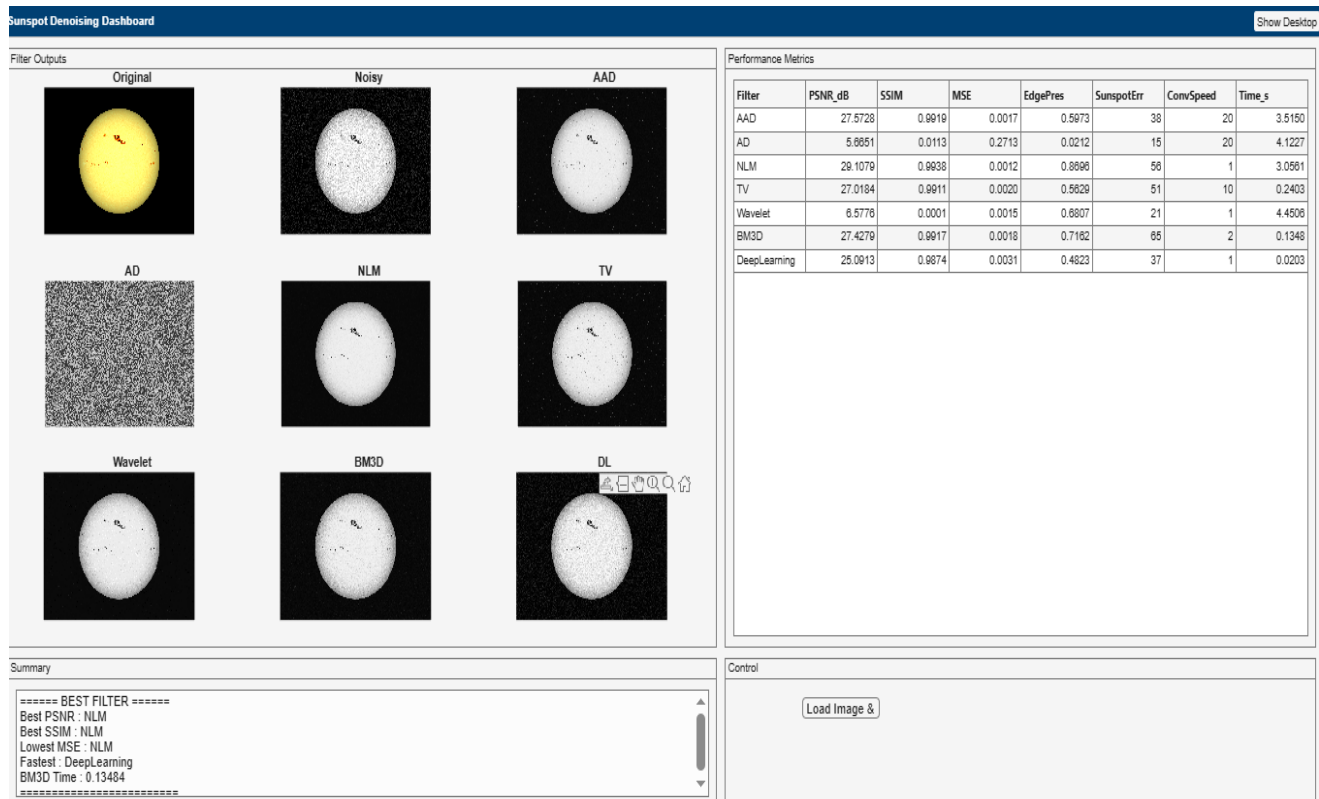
Sunspot Denoising Dashboard

Show Desktop

Filter Outputs

Original

Noisy

AAD

AD

NLM

TV

Wavelet

BM3D

DL

Performance Metrics

| Filter | PSNR_dB | SSIM | MSE | EdgePres | SunspotErr | ConvSpeed | Time_s |
|---|---|---|---|---|---|---|---|
| AAD | 27.5728 | 0.9919 | 0.0017 | 0.5973 | 38 | 20 | 3.5150 |
| AD | 5.6651 | 0.0113 | 0.2713 | 0.0212 | 15 | 20 | 4.1227 |
| NLM | 29.1079 | 0.9938 | 0.0012 | 0.8696 | 56 | 1 | 3.0561 |
| TV | 27.0184 | 0.9911 | 0.0020 | 0.5629 | 51 | 10 | 0.2403 |
| Wavelet | 6.5776 | 0.0001 | 0.0015 | 0.6807 | 21 | 1 | 4.4506 |
| BM3D | 27.4279 | 0.9917 | 0.0018 | 0.7162 | 65 | 2 | 0.1348 |
| DeepLearning | 25.0913 | 0.9874 | 0.0031 | 0.4823 | 37 | 1 | 0.0203 |

Summary

====== BEST FILTER ======
Best PSNR : NLM
Best SSIM : NLM
Lowest MSE : NLM
Fastest : DeepLearning
BM3D Time : 0.13484
========================

Control

Load Image &